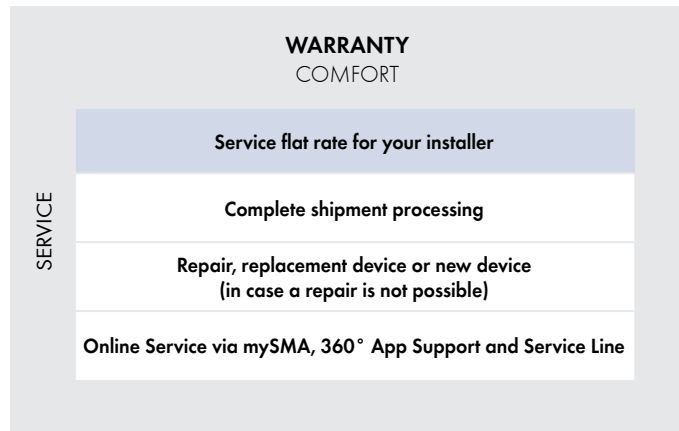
WARRANTY
COMFORT

SERVICE

Service flat rate for your installer

Complete shipment processing

Repair, replacement device or new device (in case a repair is not possible)

Online Service via mySMA, 360° App Support and Service Line